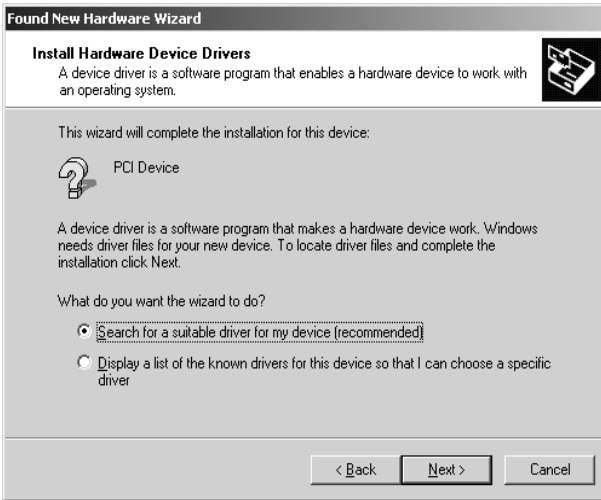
Found New Hardware Wizard

Install Hardware Device Drivers
A device driver is a software program that enables a hardware device to work with an operating system.

This wizard will complete the installation for this device:

PCI Device

A device driver is a software program that makes a hardware device work. Windows needs driver files for your new device. To locate driver files and complete the installation click Next.

What do you want the wizard to do?

Search for a suitable driver for my device (recommended)

Display a list of the known drivers for this device so that I can choose a specific driver

< Back Next > Cancel